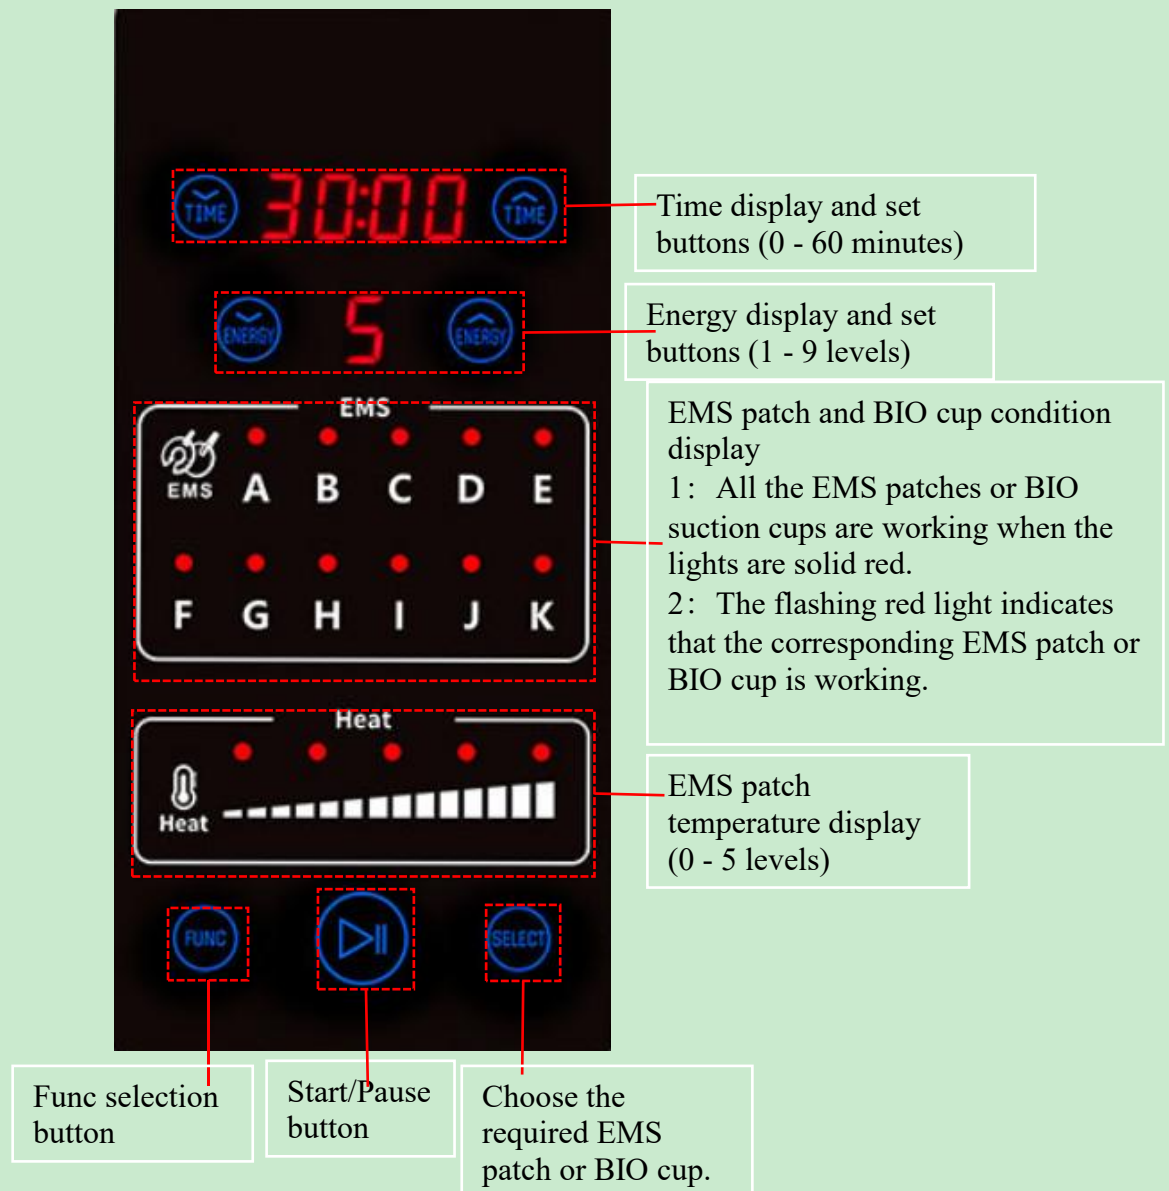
TIME 30:00 TIME

Time display and set buttons (0 - 60 minutes)

ENERGY 5 ENERGY

Energy display and set buttons (1 - 9 levels)

EMS

EMS A B C D E

F G H I J K

EMS patch and BIO cup condition display
1: All the EMS patches or BIO suction cups are working when the lights are solid red.
2: The flashing red light indicates that the corresponding EMS patch or BIO cup is working.

Heat

Heat

EMS patch temperature display (0 - 5 levels)

FUNC SELECT

Func selection button

Start/Pause button

Choose the required EMS patch or BIO cup.